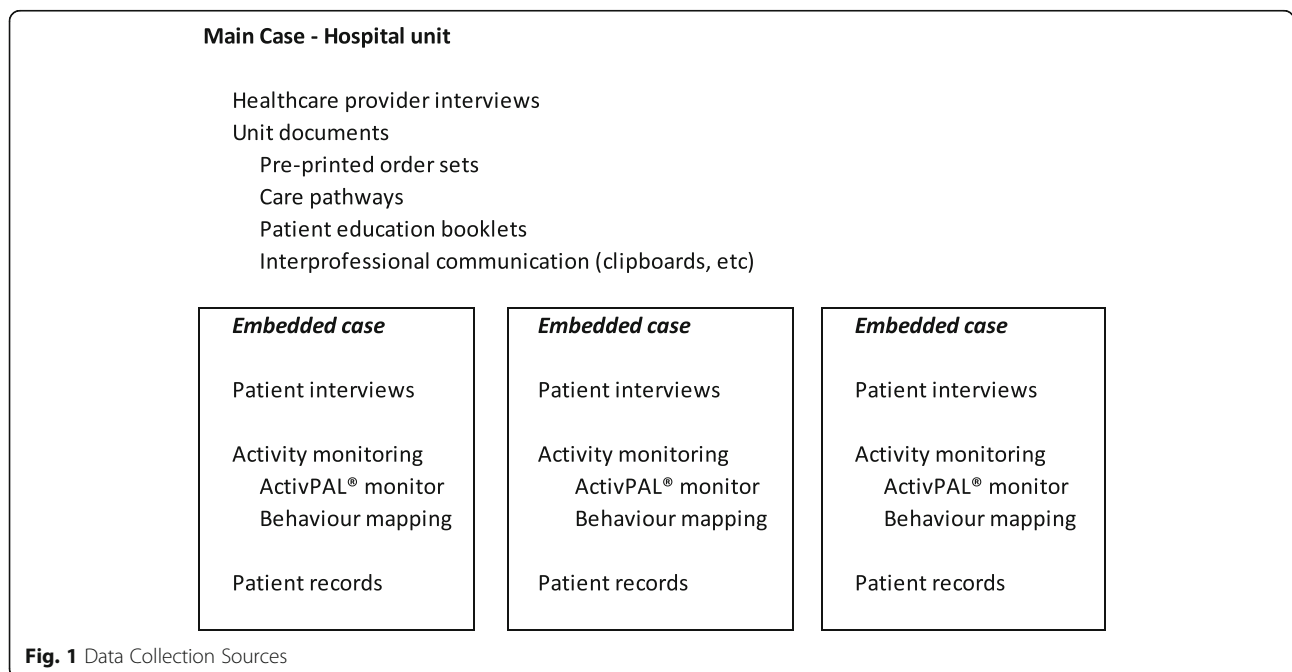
**Main Case - Hospital unit**

Healthcare provider interviews
Unit documents
Pre-printed order sets
Care pathways
Patient education booklets
Interprofessional communication (clipboards, etc)

*Embedded case*

Patient interviews

Activity monitoring
ActivPAL® monitor
Behaviour mapping

Patient records

*Embedded case*

Patient interviews

Activity monitoring
ActivPAL® monitor
Behaviour mapping

Patient records

*Embedded case*

Patient interviews

Activity monitoring
ActivPAL® monitor
Behaviour mapping

Patient records

**Fig. 1** Data Collection Sources